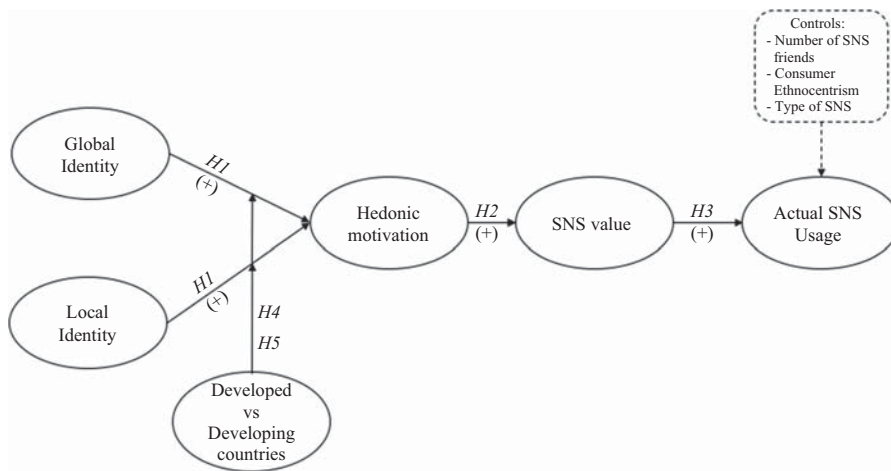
Controls:
- Number of SNS friends
- Consumer Ethnocentrism
- Type of SNS

Global Identity

H1
(+)

Hedonic motivation

H2
(+)

SNS value

H3
(+)

Actual SNS Usage

Local Identity

H1
(+)

H4
H5

Developed vs Developing countries